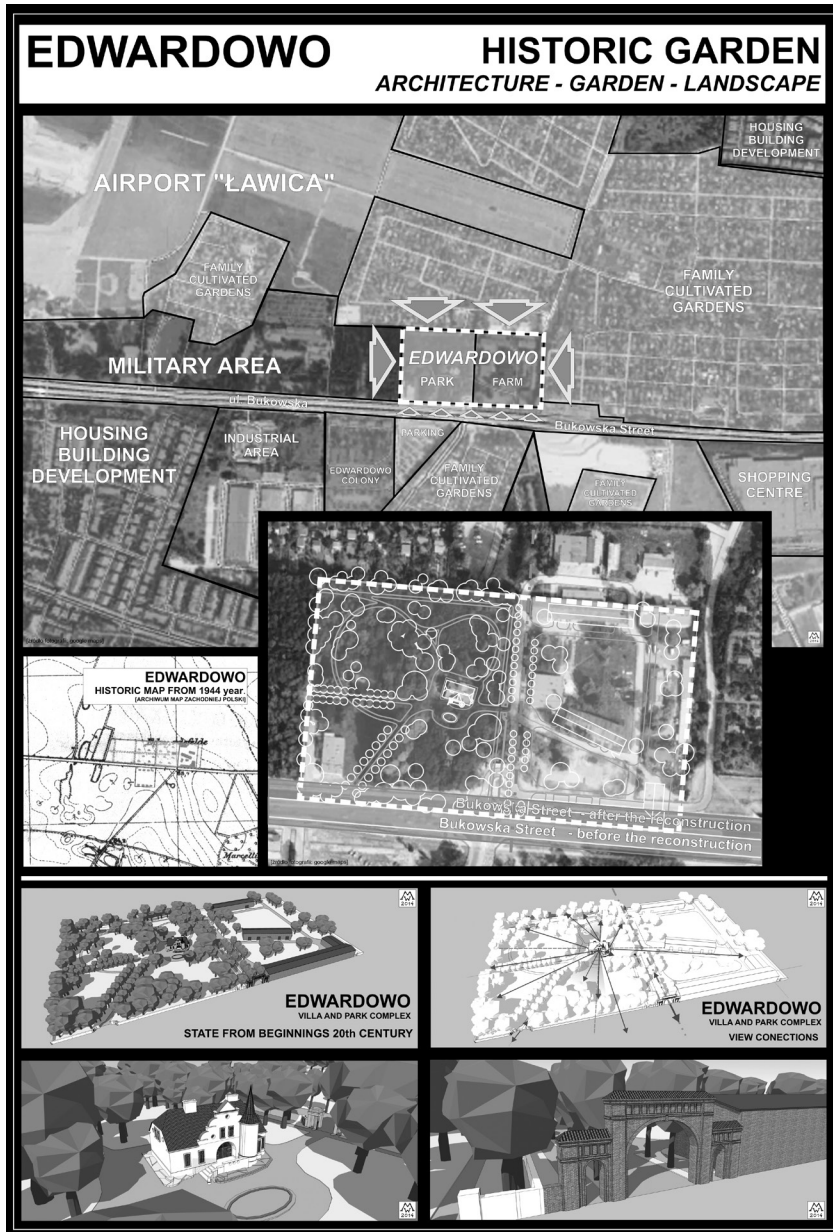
EDWARDOWO

HISTORIC GARDEN
ARCHITECTURE - GARDEN - LANDSCAPE

HOUSING BUILDING DEVELOPMENT

AIRPORT "ŁAWICA"

FAMILY CULTIVATED GARDENS

FAMILY CULTIVATED GARDENS

MILITARY AREA

EDWARDOWO
PARK
FARM

ul. Bukowska

Bukowska Street

HOUSING BUILDING DEVELOPMENT

INDUSTRIAL AREA

PARKING

EDWARDOWO COLONY

FAMILY CULTIVATED GARDENS

FAMILY CULTIVATED GARDENS

SHOPPING CENTRE

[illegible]

EDWARDOWO
HISTORIC MAP FROM 1944 year.
(ARCHIWUM MAP ZACHODNIEJ POLSKI)

Marcelli

Bukowska Street - after the reconstruction
Bukowska Street - before the reconstruction

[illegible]

M 2014

EDWARDOWO
VILLA AND PARK COMPLEX
STATE FROM BEGINNINGS 20th CENTURY

M 2014

EDWARDOWO
VILLA AND PARK COMPLEX
VIEW CONECTIONS

M 2014

M 2014